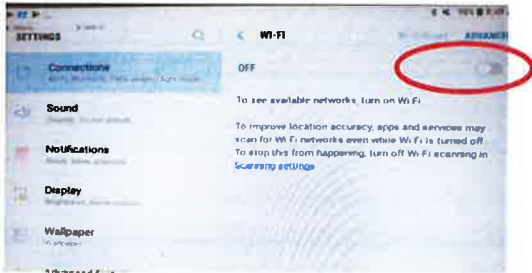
SETTINGS

Connections
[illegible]

Sound
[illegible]

Notifications
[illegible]

Display
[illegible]

Wallpaper
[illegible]

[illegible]

Wi-Fi

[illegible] ADVANCED

OFF

To see available networks, turn on Wi-Fi.

To improve location accuracy, apps and services may scan for Wi-Fi networks even while Wi-Fi is turned off. To stop this from happening, turn off Wi-Fi scanning in Scanning settings.